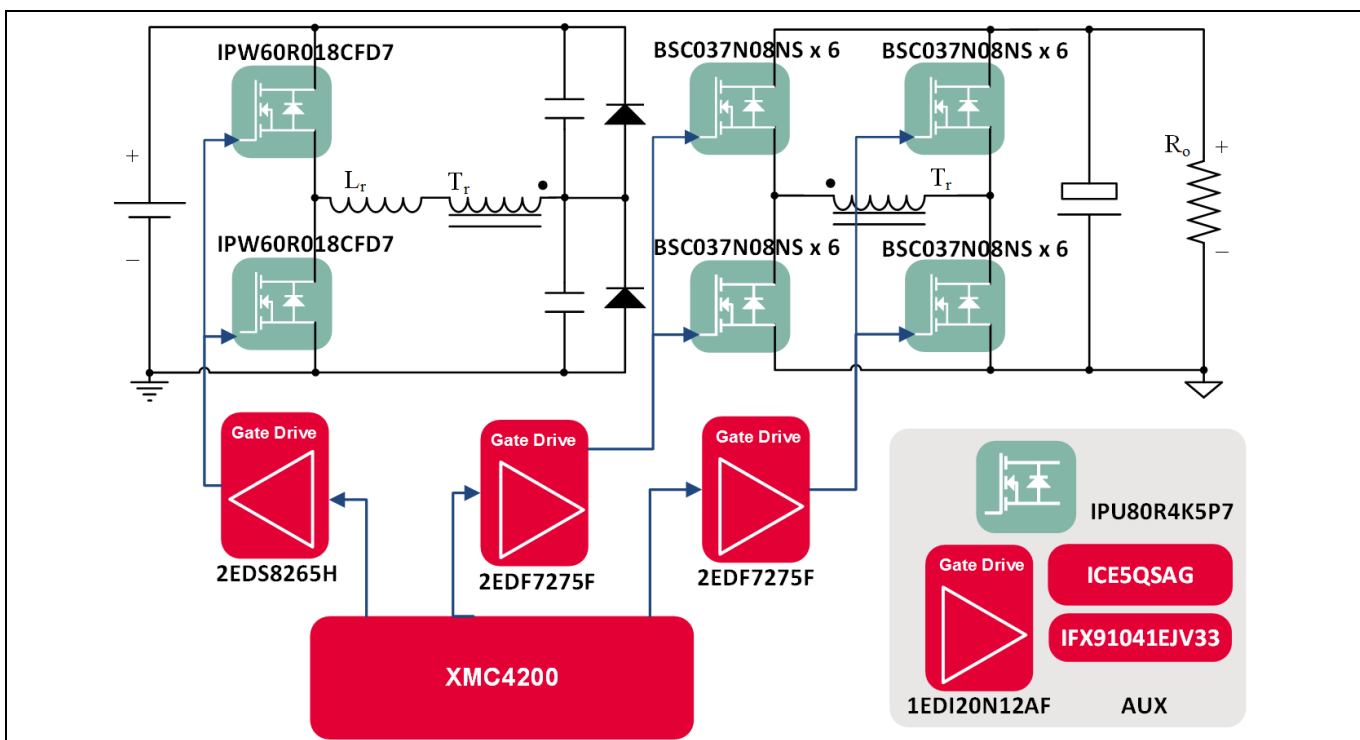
IPW60R018CFD7

+

−

IPW60R018CFD7

$L_r$

$T_r$

BSC037N08NS x 6

BSC037N08NS x 6

BSC037N08NS x 6

BSC037N08NS x 6

$T_r$

$R_o$

+

−

Gate Drive

2EDS8265H

Gate Drive

2EDF7275F

Gate Drive

2EDF7275F

XMC4200

IPU80R4K5P7

Gate Drive

ICE5QSAG

IFX91041EJV33

1EDI20N12AF

AUX